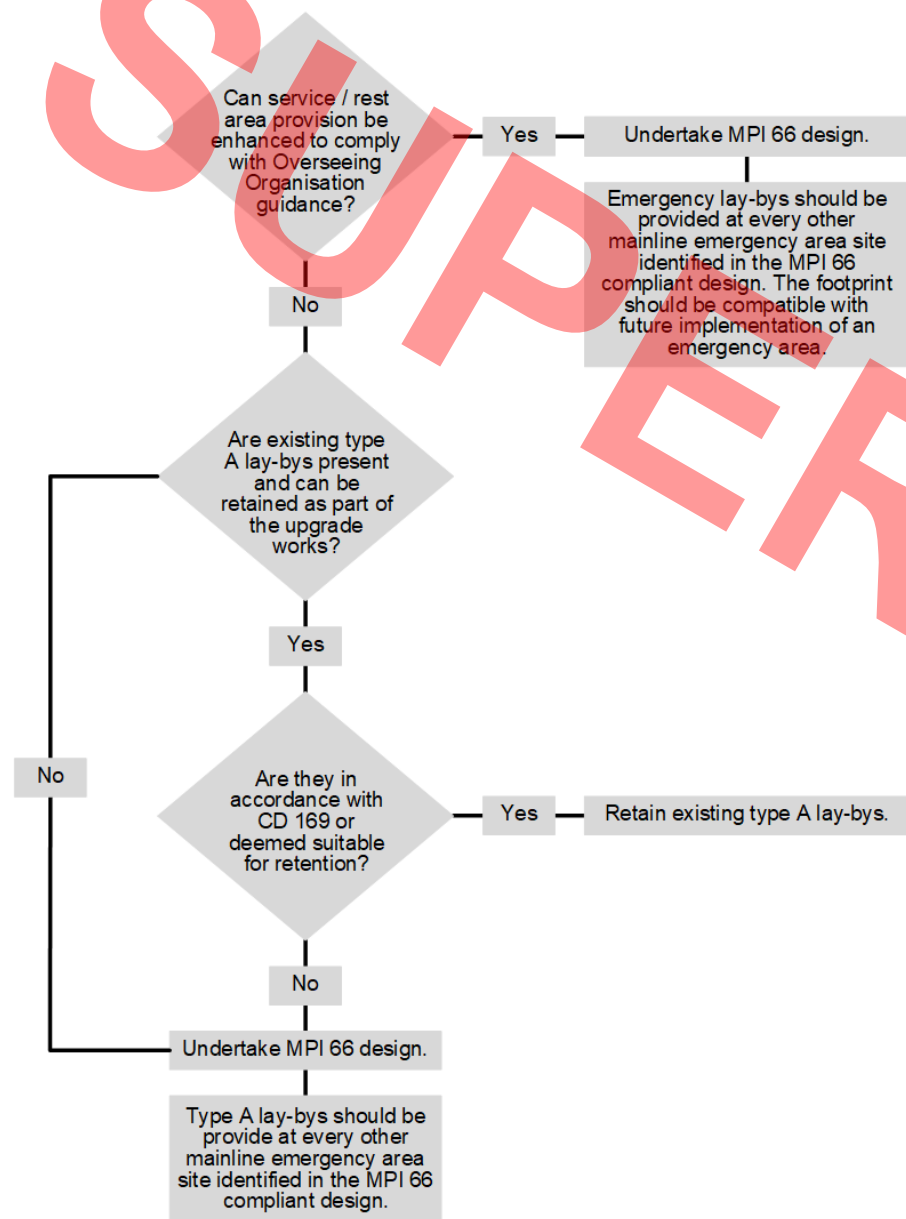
SUPER

Can service / rest area provision be enhanced to comply with Overseeing Organisation guidance?

Yes

Undertake MPI 66 design.

Emergency lay-bys should be provided at every other mainline emergency area site identified in the MPI 66 compliant design. The footprint should be compatible with future implementation of an emergency area.

No

Are existing type A lay-bys present and can be retained as part of the upgrade works?

Yes

No

Are they in accordance with CD 169 or deemed suitable for retention?

Yes

Retain existing type A lay-bys.

No

Undertake MPI 66 design.

Type A lay-bys should be provide at every other mainline emergency area site identified in the MPI 66 compliant design.